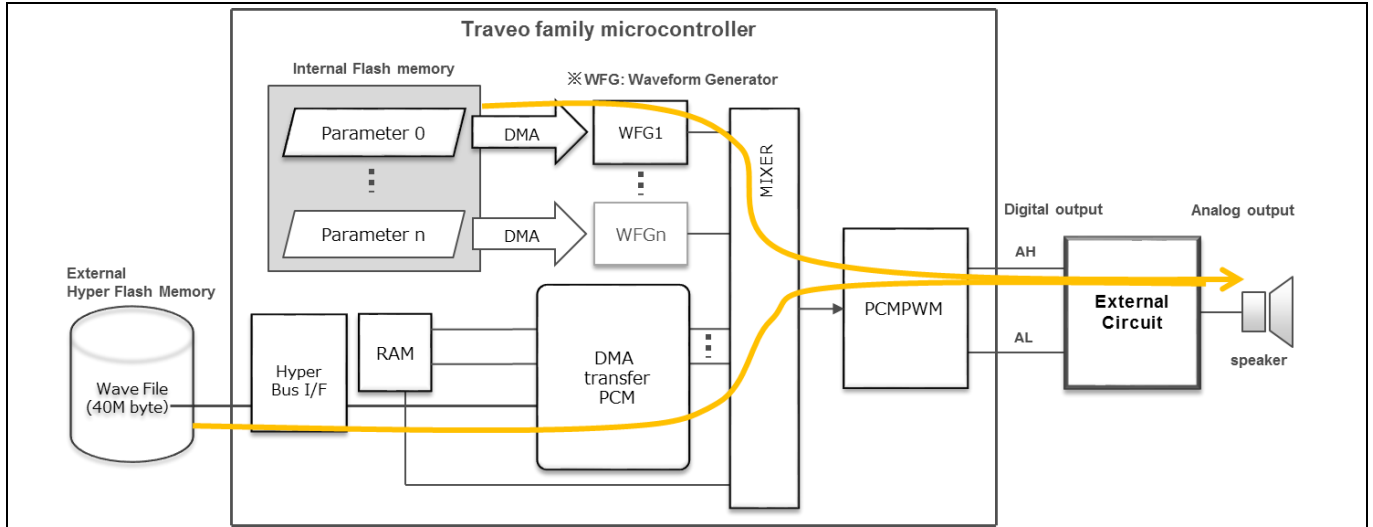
Traveo family microcontroller

Internal Flash memory

※WFG: Waveform Generator

Parameter 0

DMA

WFG1

Parameter n

DMA

WFGn

MIXER

Digital output

Analog output

External Hyper Flash Memory

AH

PCMPWM

External Circuit

AL

Hyper Bus I/F

RAM

DMA transfer PCM

speaker

Wave File (40M byte)